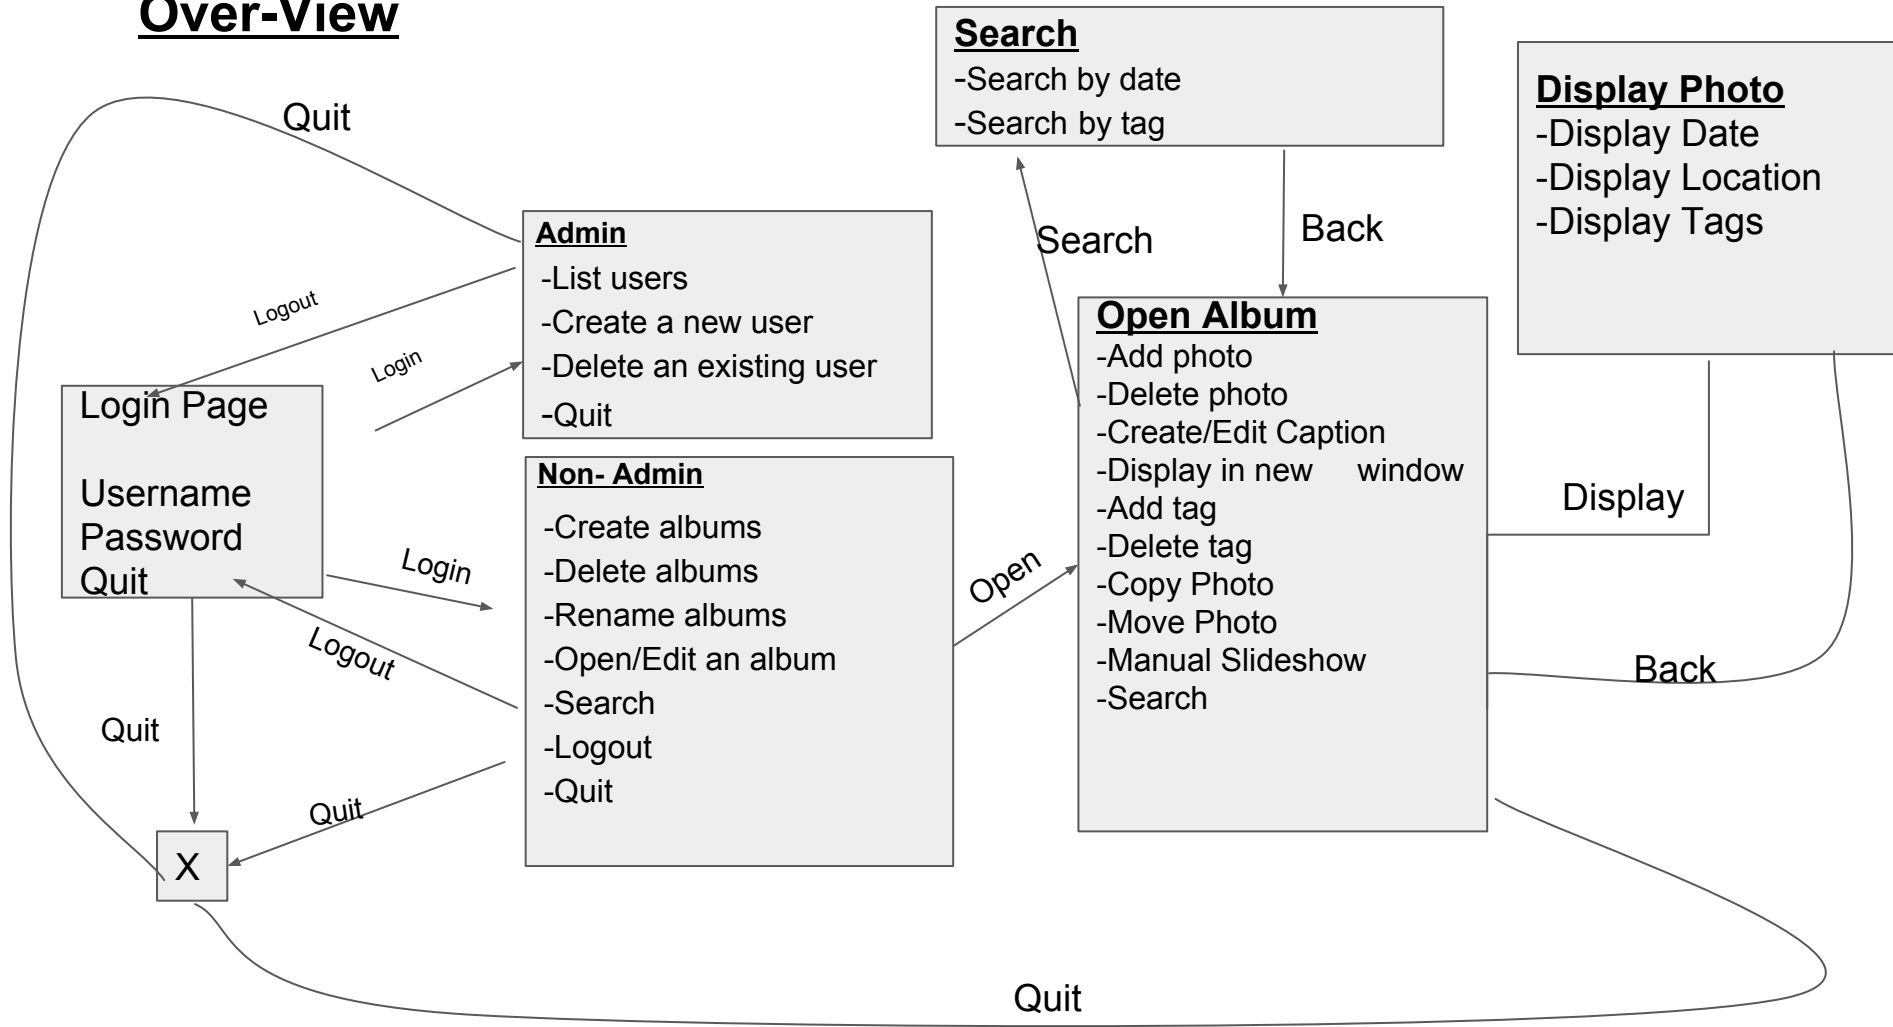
Over-View

Quit

Search
-Search by date
-Search by tag

Display Photo
-Display Date
-Display Location
-Display Tags

Search

Back

Admin
-List users
-Create a new user
-Delete an existing user
-Quit

Logout

Login

Login Page

Username
Password
Quit

Open Album
-Add photo
-Delete photo
-Create/Edit Caption
-Display in new window
-Add tag
-Delete tag
-Copy Photo
-Move Photo
-Manual Slideshow
-Search

Non- Admin
-Create albums
-Delete albums
-Rename albums
-Open/Edit an album
-Search
-Logout
-Quit

Login

Logout

Open

Display

Back

Quit

Quit

X

Quit